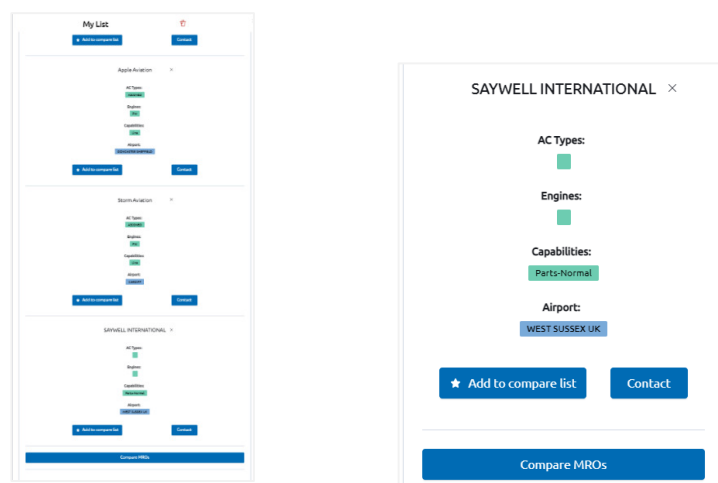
My List

Add to compare list
Contact

Apple Aviation ×

AC Types:
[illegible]

Engines:
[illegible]

Capabilities:
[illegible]

Airport:
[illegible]

Add to compare list
Contact

Storm Aviation ×

AC Types:
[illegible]

Engines:
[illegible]

Capabilities:
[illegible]

Airport:
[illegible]

Add to compare list
Contact

SAYWELL INTERNATIONAL ×

AC Types:

Engines:

Capabilities:
Parts-Normal

Airport:
WEST SUSSEX UK

Add to compare list
Contact

Compare MROs

SAYWELL INTERNATIONAL ×

AC Types:

Engines:

Capabilities:
Parts-Normal

Airport:
WEST SUSSEX UK

★ Add to compare list
Contact

Compare MROs